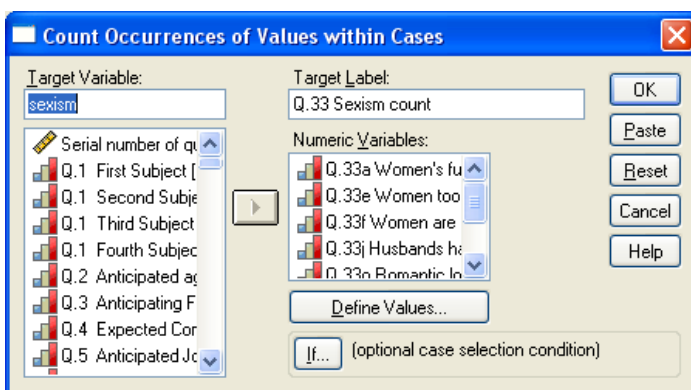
Count Occurrences of Values within Cases

Target Variable:
sexism

Serial number of qu
Q.1 First Subject [
Q.1 Second Subje
Q.1 Third Subject
Q.1 Fourth Subjec
Q.2 Anticipated ag
Q.3 Anticipating F
Q.4 Expected Cor
Q.5 Anticipated Jo

Target Label:
Q.33 Sexism count

Numeric Variables:
Q.33a Women's fu
Q.33e Women too
Q.33f Women are
Q.33j Husbands ha
Q.33o Romantic lo

Define Values...

If... (optional case selection condition)

OK
Paste
Reset
Cancel
Help